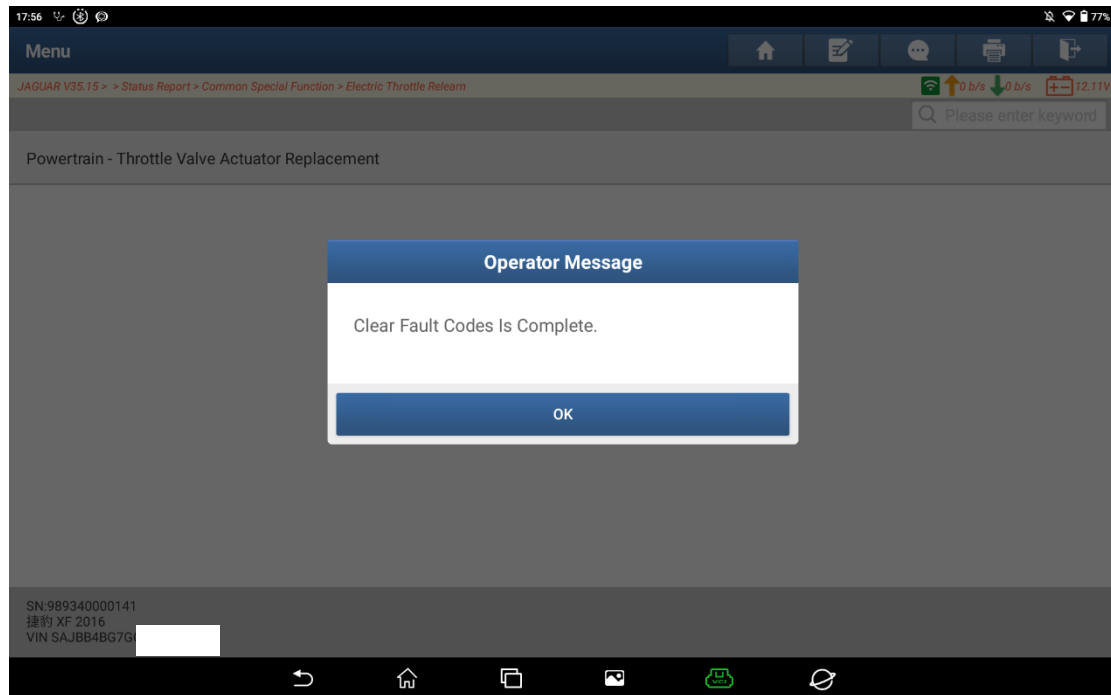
17:56

77%

Menu

JAGUAR V35.15 > > Status Report > Common Special Function > Electric Throttle Relearn

0 b/s 0 b/s 12.11V

Please enter keyword

Powertrain - Throttle Valve Actuator Replacement

Operator Message

Clear Fault Codes Is Complete.

OK

SN:989340000141
捷豹 XF 2016
VIN SAJBB4BG7G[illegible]